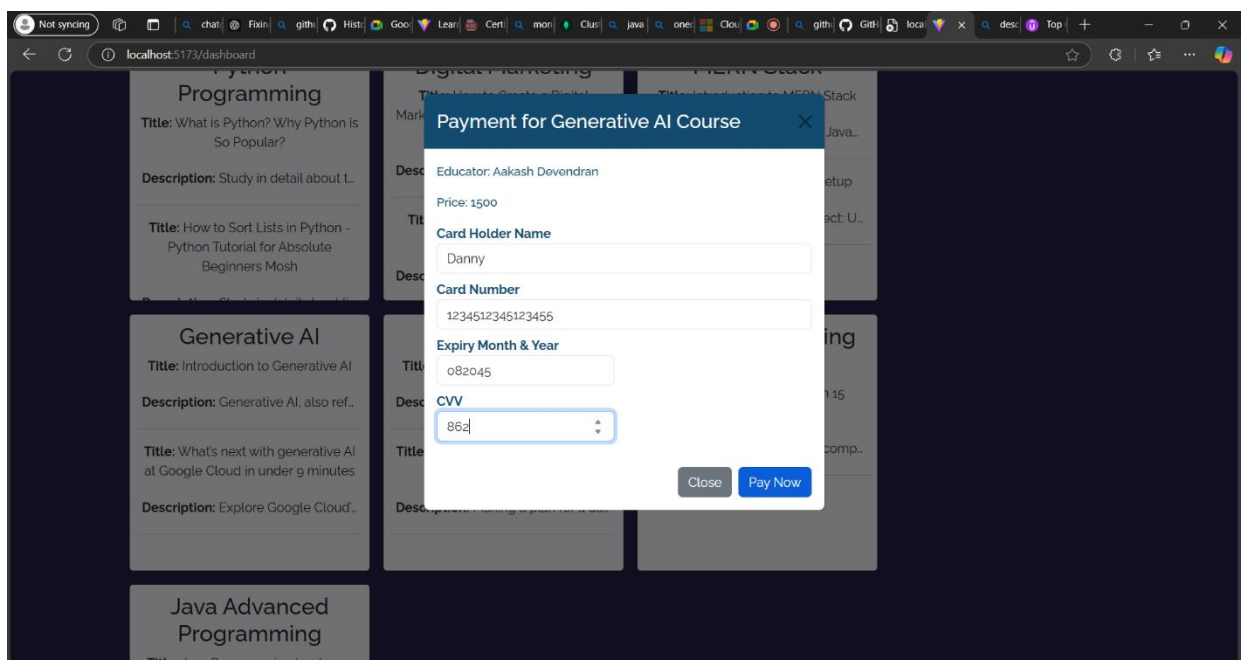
Not syncing | chat | Fixin | githu | Histo | Goo | Lear | Certi | mon | Clus | java | one | Clou | gith | GitH | local | desc | Top

localhost:5173/dashboard

Python Programming
Title: What is Python? Why Python is So Popular?
Description: Study in detail about t...
Title: How to Sort Lists in Python - Python Tutorial for Absolute Beginners Mosh

Digital Marketing
Mark
Desc
Tit
Desc

MERN Stack
Title: Introduction to MERN Stack
Java...
etup
ect: U...

Generative AI
Title: Introduction to Generative AI
Description: Generative AI, also ref...
Title: What's next with generative AI at Google Cloud in under 9 minutes
Description: Explore Google Cloud'...

Titl
Desc
Title
Description: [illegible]

ing
15
comp...

Java Advanced Programming

Payment for Generative AI Course
Educator: Aakash Devendran
Price: 1500
Card Holder Name
Danny
Card Number
12345123345123455
Expiry Month & Year
082045
CVV
862
Close
Pay Now